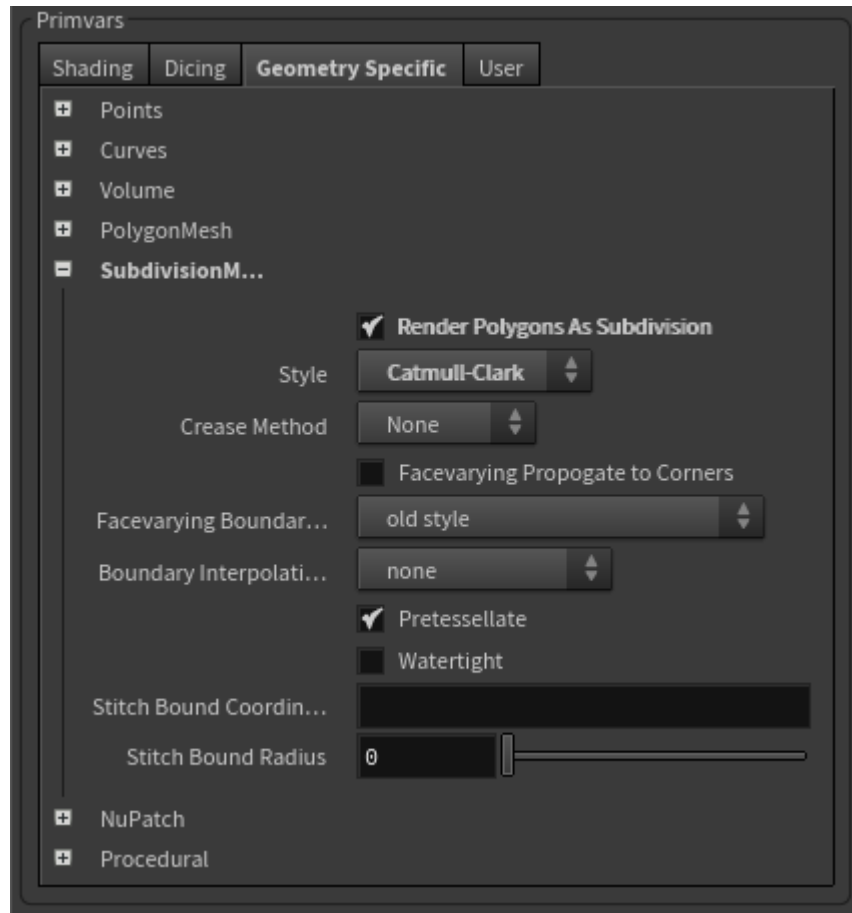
Primvars

Shading | Dicing | Geometry Specific | User

Points
Curves
Volume
PolygonMesh
SubdivisionM...

Render Polygons As Subdivision
Style Catmull-Clark
Crease Method None
Facevarying Propogate to Corners
Facevarying Boundar... old style
Boundary Interpolati... none
Pretessellate
Watertight
Stitch Bound Coordin...
Stitch Bound Radius 0

NuPatch
Procedural